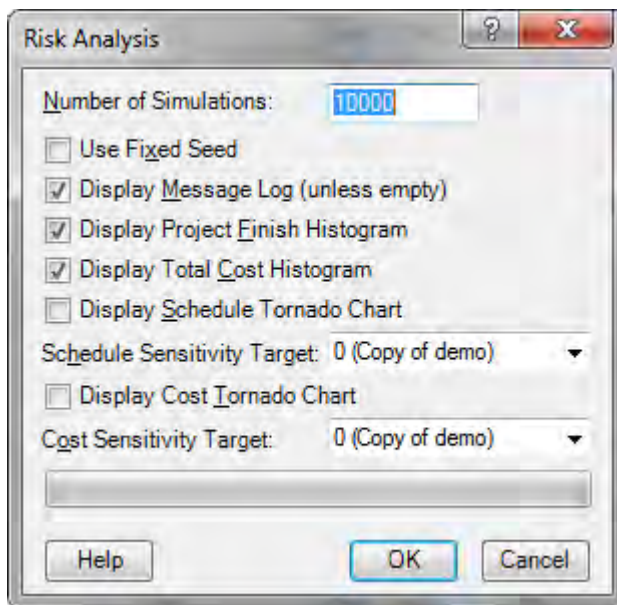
Risk Analysis

?

X

Number of Simulations: 10000

Use Fixed Seed

Display Message Log (unless empty)

Display Project Finish Histogram

Display Total Cost Histogram

Display Schedule Tornado Chart

Schedule Sensitivity Target: 0 (Copy of demo)

Display Cost Tornado Chart

Cost Sensitivity Target: 0 (Copy of demo)

Help

OK

Cancel